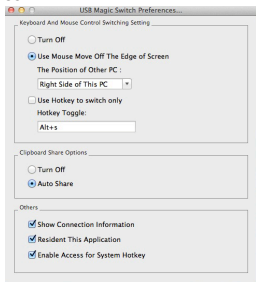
USB Magic Switch Preferences...

Keyboard And Mouse Control Switching Setting

Turn Off

Use Mouse Move Off The Edge of Screen

The Position of Other PC :

Right Side of This PC

Use Hotkey to switch only

Hotkey Toggle:

Alt+s

Clipboard Share Options

Turn Off

Auto Share

Others

Show Connection Information

Resident This Application

Enable Access for System Hotkey